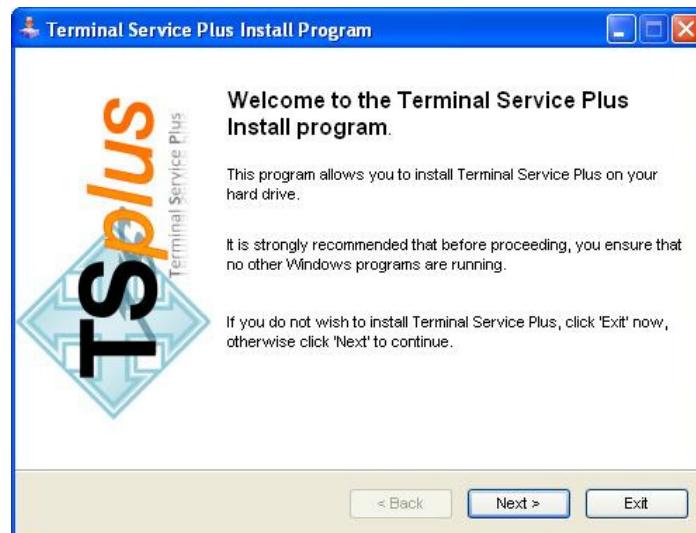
Terminal Service Plus Install Program

TSplus
Terminal Service Plus

Welcome to the Terminal Service Plus Install program.

This program allows you to install Terminal Service Plus on your hard drive.

It is strongly recommended that before proceeding, you ensure that no other Windows programs are running.

If you do not wish to install Terminal Service Plus, click 'Exit' now, otherwise click 'Next' to continue.

< Back
Next >
Exit